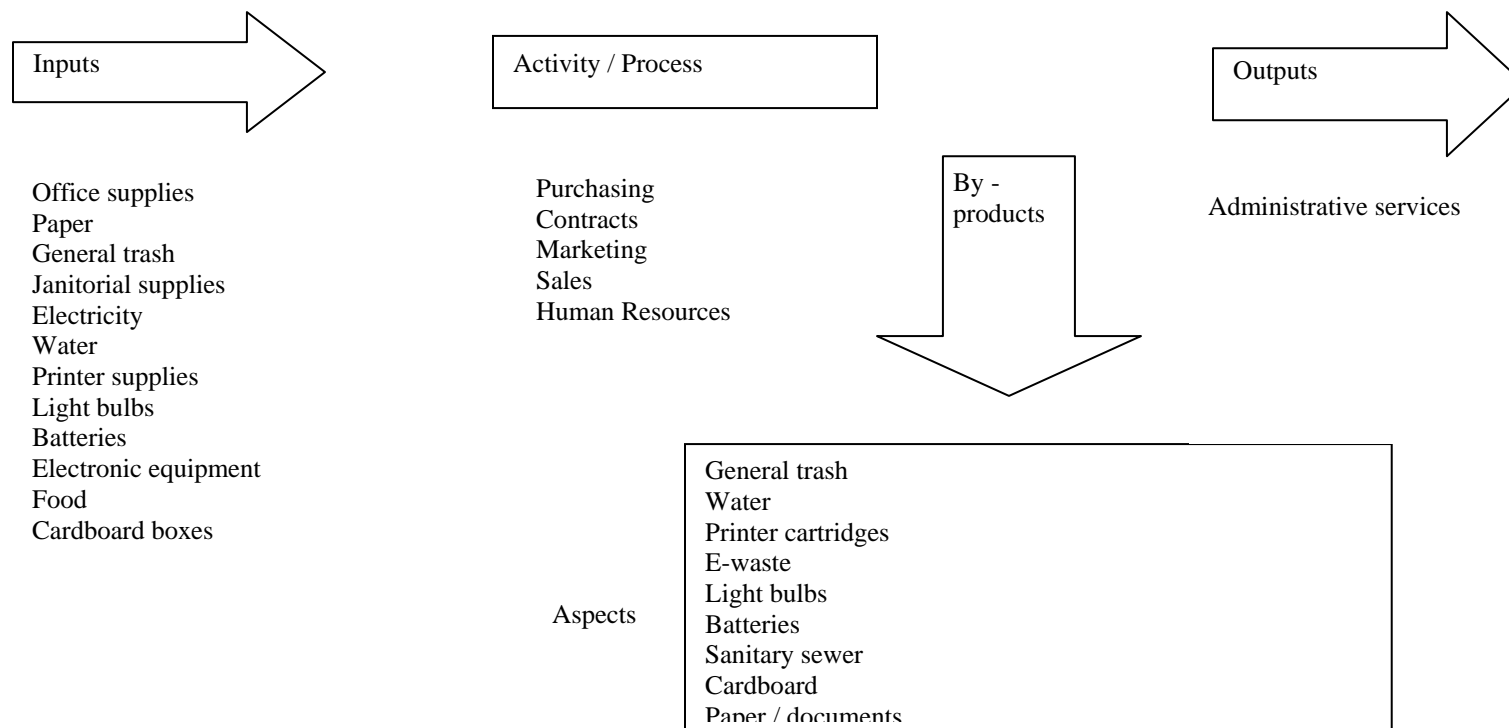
Inputs

Activity / Process

Outputs

Office supplies
Paper
General trash
Janitorial supplies
Electricity
Water
Printer supplies
Light bulbs
Batteries
Electronic equipment
Food
Cardboard boxes

Purchasing
Contracts
Marketing
Sales
Human Resources

By - products

Administrative services

Aspects

General trash
Water
Printer cartridges
E-waste
Light bulbs
Batteries
Sanitary sewer
Cardboard
Paper / documents